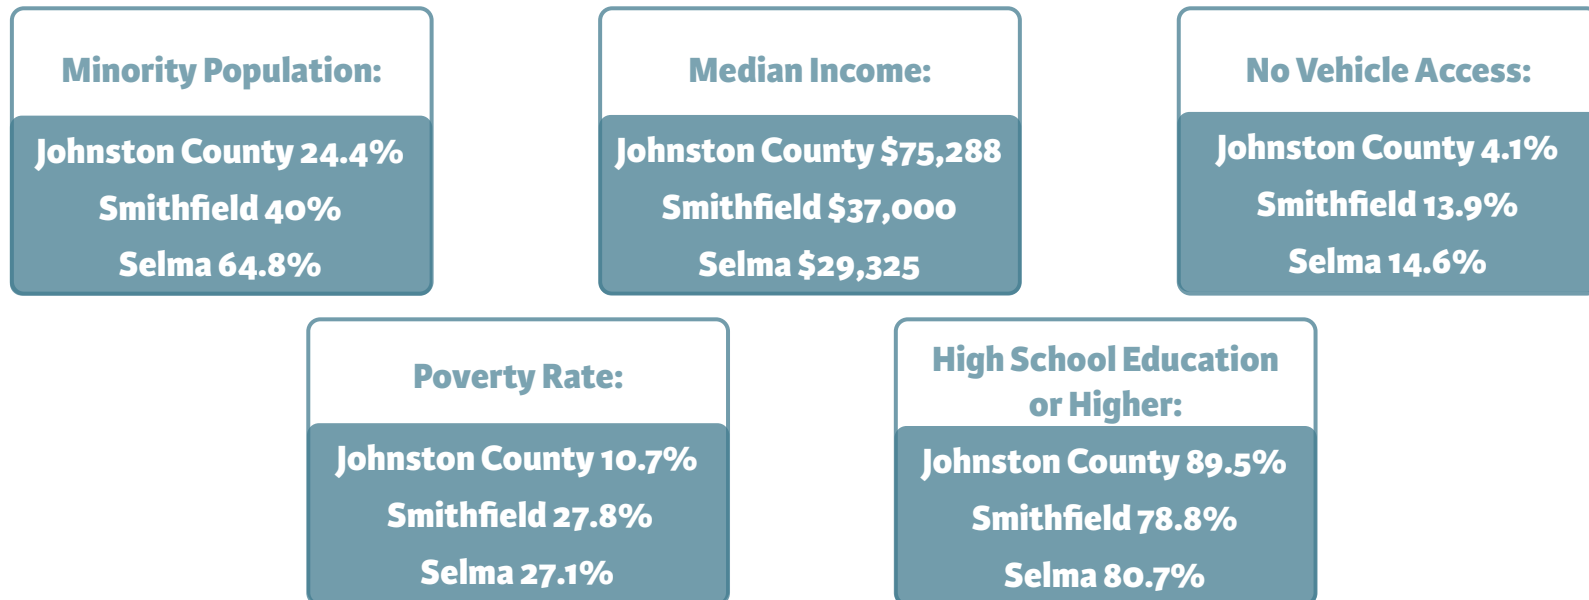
Minority Population:

Johnston County 24.4%
Smithfield 40%
Selma 64.8%

Median Income:

Johnston County $75,288
Smithfield $37,000
Selma $29,325

No Vehicle Access:

Johnston County 4.1%
Smithfield 13.9%
Selma 14.6%

Poverty Rate:

Johnston County 10.7%
Smithfield 27.8%
Selma 27.1%

High School Education or Higher:

Johnston County 89.5%
Smithfield 78.8%
Selma 80.7%